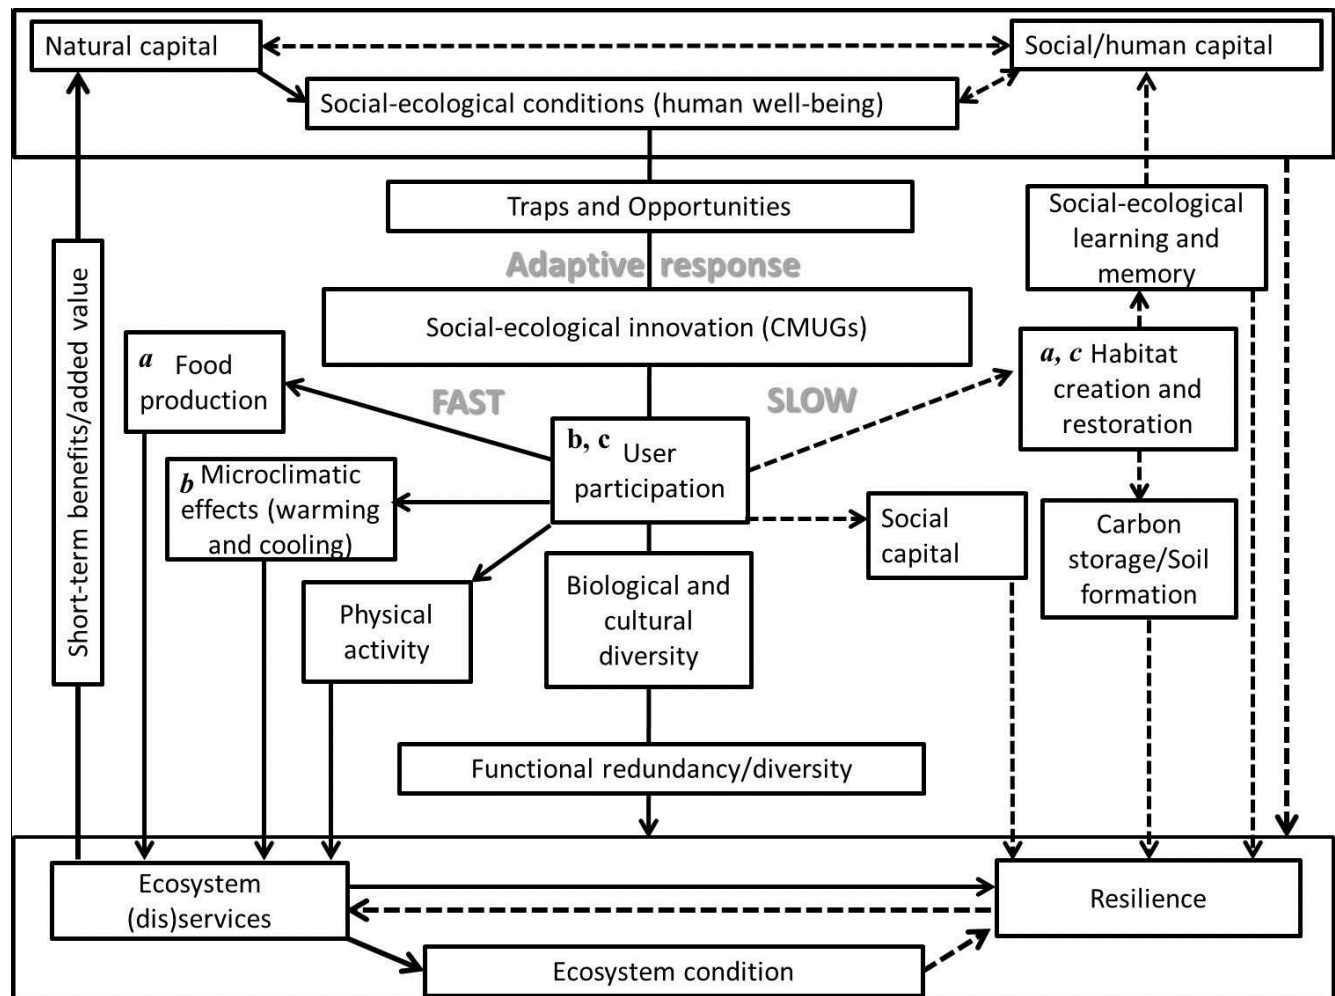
Natural capital

Social/human capital

Social-ecological conditions (human well-being)

Traps and Opportunities

Adaptive response

Social-ecological innovation (CMUGs)

Social-ecological learning and memory

Short-term benefits/added value

*a* Food production

FAST

SLOW

*a, c* Habitat creation and restoration

**b, c** User participation

*b* Microclimatic effects (warming and cooling)

Social capital

Carbon storage/Soil formation

Physical activity

Biological and cultural diversity

Functional redundancy/diversity

Ecosystem (dis)services

Resilience

Ecosystem condition